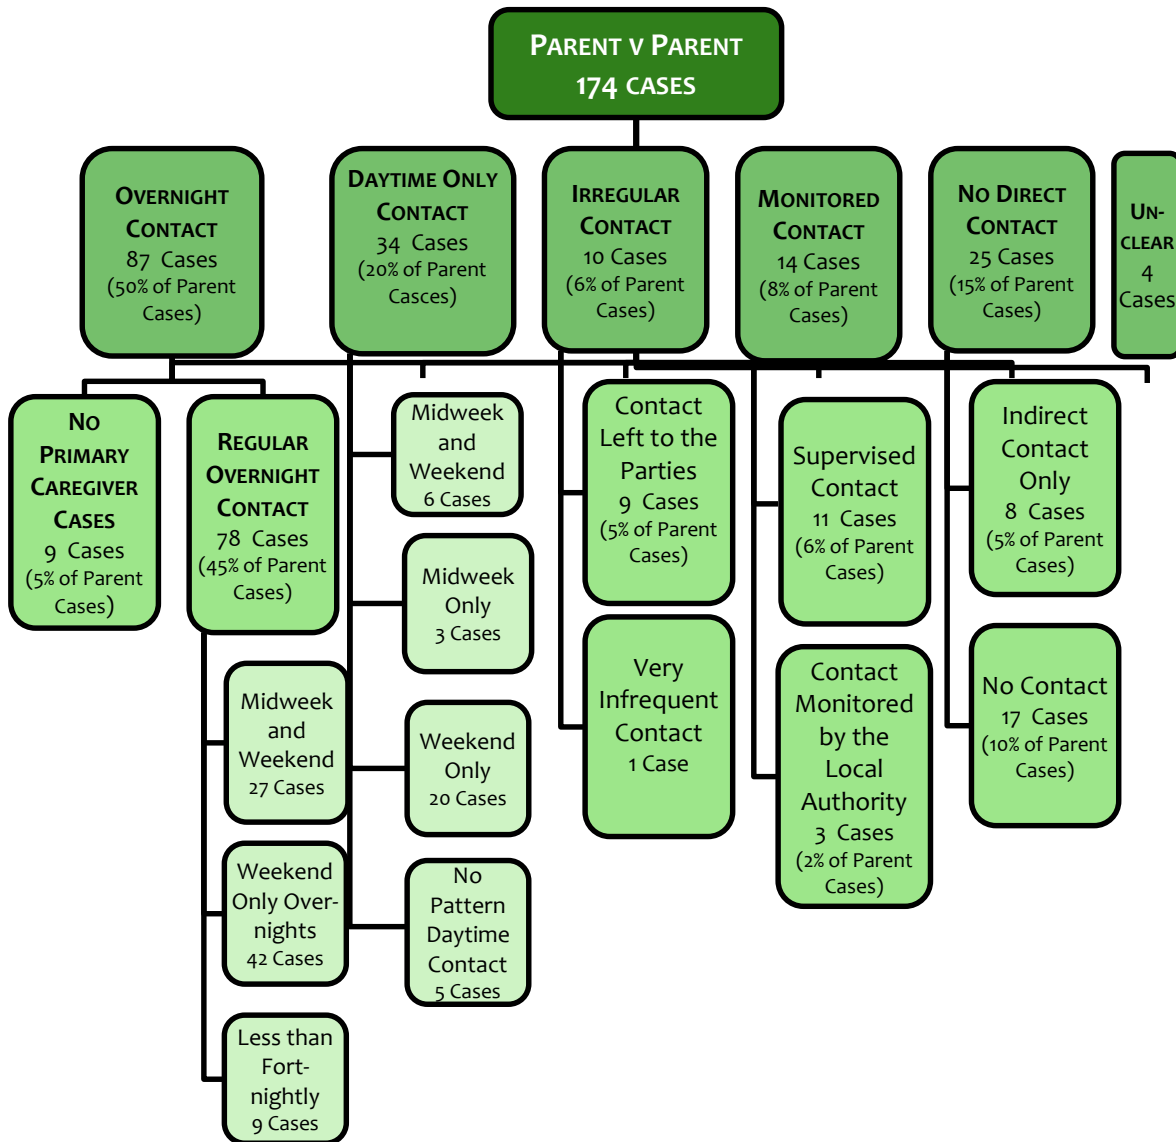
PARENT V PARENT
174 CASES

OVERNIGHT CONTACT
87 Cases
(50% of Parent Cases)

DAYTIME ONLY CONTACT
34 Cases
(20% of Parent Casces)

IRREGULAR CONTACT
10 Cases
(6% of Parent Cases)

MONITORED CONTACT
14 Cases
(8% of Parent Cases)

NO DIRECT CONTACT
25 Cases
(15% of Parent Cases)

UN-CLEAR
4 Cases

NO PRIMARY CAREGIVER CASES
9 Cases
(5% of Parent Cases)

REGULAR OVERNIGHT CONTACT
78 Cases
(45% of Parent Cases)

Midweek and Weekend
27 Cases

Weekend Only Over-nights
42 Cases

Less than Fort-nightly
9 Cases

Midweek and Weekend
6 Cases

Midweek Only
3 Cases

Weekend Only
20 Cases

No Pattern Daytime Contact
5 Cases

Contact Left to the Parties
9 Cases
(5% of Parent Cases)

Very Infrequent Contact
1 Case

Supervised Contact
11 Cases
(6% of Parent Cases)

Contact Monitored by the Local Authority
3 Cases
(2% of Parent Cases)

Indirect Contact Only
8 Cases
(5% of Parent Cases)

No Contact
17 Cases
(10% of Parent Cases)